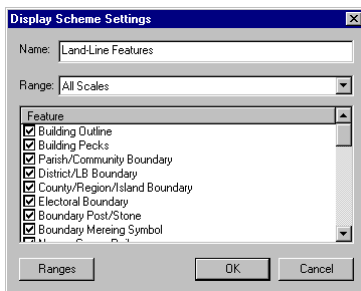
Display Scheme Settings

Name: Land-Line Features

Range: All Scales

Feature
Building Outline
Building Pecks
Parish/Community Boundary
District/LB Boundary
County/Region/Island Boundary
Electoral Boundary
Boundary Post/Stone
Boundary Mereing Symbol
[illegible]

Ranges
OK
Cancel